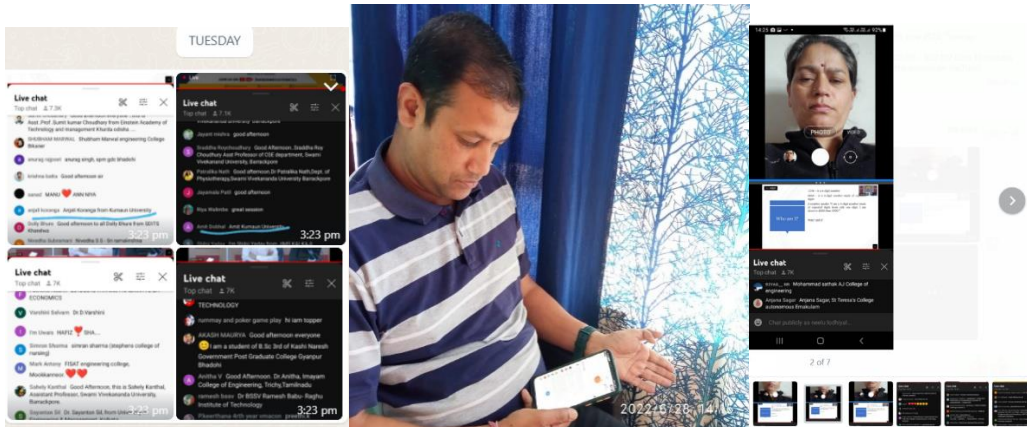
TUESDAY

Live chat
Top chat 7.9K
Asst.Prof. Sumit kumar Choudhary from Einstein Academy of Technology and management Khurda odisha
SHUBHAM MARWAL Shubham Marwal engineering College Bikaner
anurag rajpoot anurag singh, spm gsb bhadohi
krishna bobu Good afternoon sir
sanad MANU ❤️ ANN NIYA
anjali koranga Anjali Koranga from Kumaun University
Dolly Bhure Good afternoon to all Dolly Bhure from MITS Khandwa
Nivedha Subramani Nivedha S S - Sri ramakrishna
3:23 pm

Live chat
Top chat 7.7K
Vivekananda University, Barrackpore
Jayanti mishra good afternoon
Shraddha Roychoudhury Good Afternoon, Shraddha Roy Choudhury Asst Professor of CSE department, Swami Vivekanand University, Barrackpore
Patralika Nath Good afternoon Dr.Patralika Nath,Dept. of Physiotherapy,Swami Vivekananda University Barrackpore
Jayanvale Patil good afternoon
Riya Wakhrko great session
Amit Dobhal Amit Kumaun University
3:23 pm

Live chat
Top chat 7K
ECONOMICS
Vanditri Selvam Dr D Varshini
I'm Uwais HAFIZ ❤️ SHA...
Simran Sharma simran sharma (stephens college of nursing)
Mark Antony FISAT engineering college, Mookkannoor ❤️❤️
Suhely Kanthal Good Afternoon, this is Suhely Kanthal, Assistant Professor, Swami Vivekananda University, Barrackpore
Dayanidhi SE Dr. Dayanidhi SE from Uttaranchal

Live chat
Top chat 7K
TECHNOLOGY
rummy and poker game play hi iam topper
AKASH MAURYA Good afternoon everyone
😊 I am a student of B.Sc 3rd of Kashi Naresh Government Post Graduate College Gyanpur Bhadohi
Anitha V Good Afternoon. Dr. Anitha, Imayam College of Engineering, Trichy,Tamilnadu
ramesh babu Dr BSSV Ramesh Babu- Raghu Institute of Technology
3:23 pm

2022/6/28 14:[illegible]

14:25
Live chat
Top chat 7K
Anvaa_sa Mohammad sathak AJ College of engineering
Anjana Sagar Anjana Sagar, St Teresa's College Autonomous Ernakulam
Chat publicly as

2 of 7